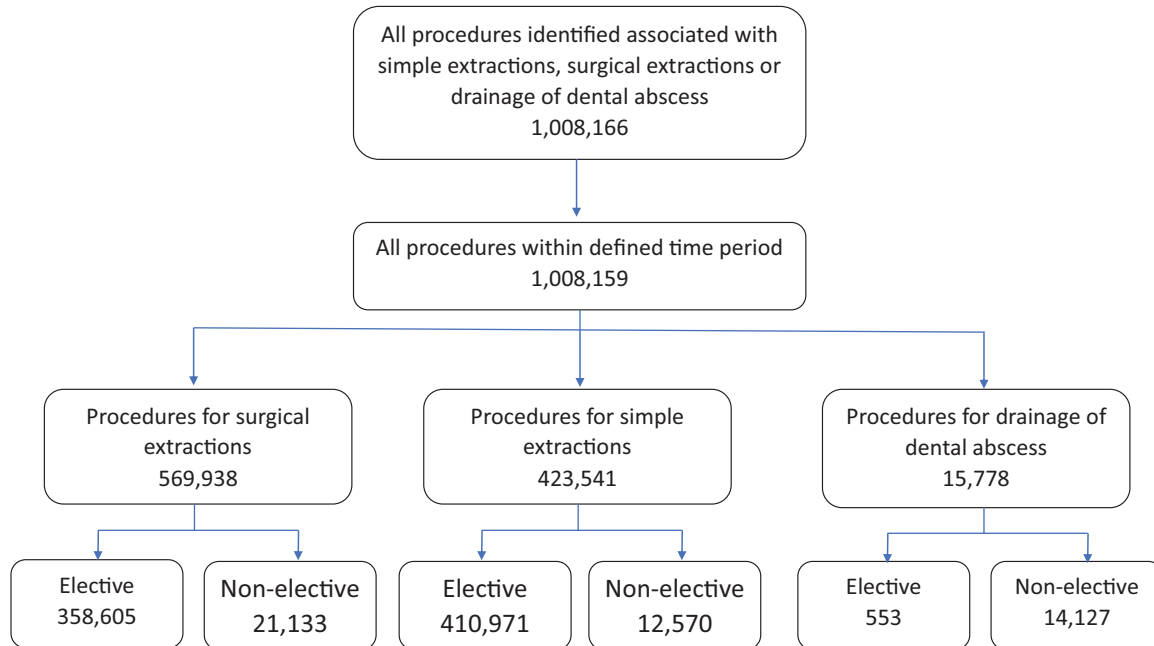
All procedures identified associated with simple extractions, surgical extractions or drainage of dental abscess
1,008,166

All procedures within defined time period
1,008,159

Procedures for surgical extractions
569,938

Procedures for simple extractions
423,541

Procedures for drainage of dental abscess
15,778

Elective
358,605

Non-elective
21,133

Elective
410,971

Non-elective
12,570

Elective
553

Non-elective
14,127